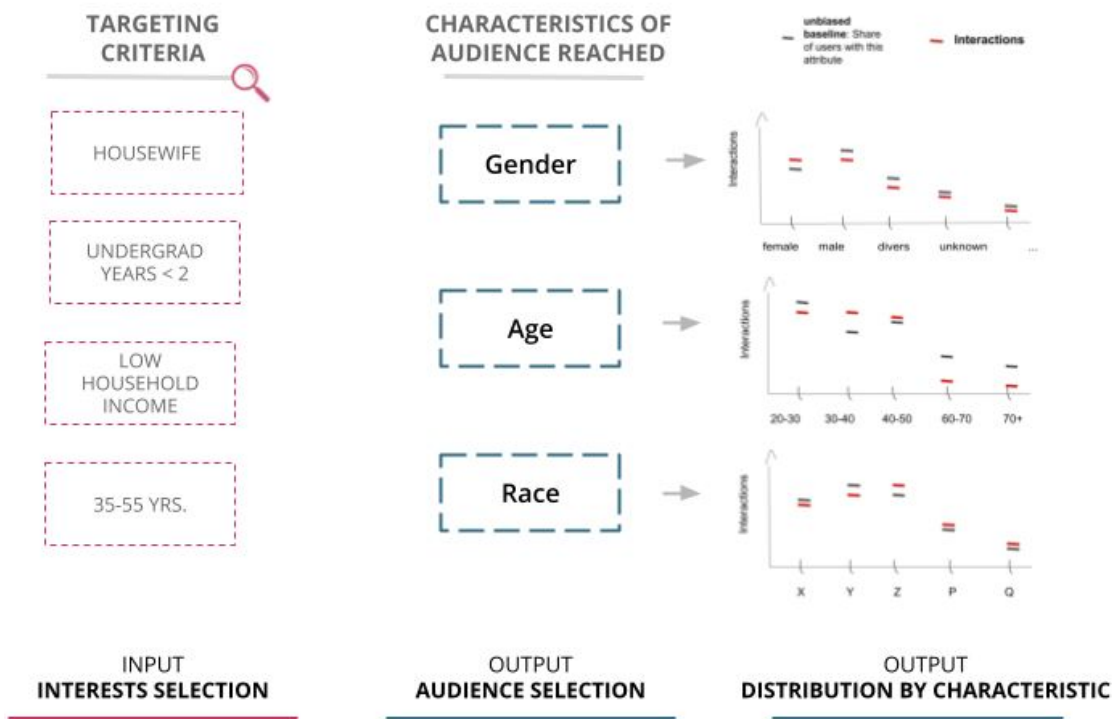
TARGETING CRITERIA

CHARACTERISTICS OF AUDIENCE REACHED

unbiased baseline: Share of users with this attribute

Interactions

HOUSEWIFE

UNDERGRAD YEARS < 2

LOW HOUSEHOLD INCOME

35-55 YRS.

Gender

Age

Race

Interactions

female male divers unknown ...

Interactions

20-30 30-40 40-50 60-70 70+

Interactions

X Y Z P Q

INPUT
INTERESTS SELECTION

OUTPUT
AUDIENCE SELECTION

OUTPUT
DISTRIBUTION BY CHARACTERISTIC